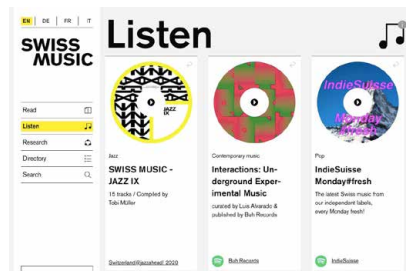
EN | DE | FR | IT

SWISS MUSIC

Read
Listen
Research
Directory
Search

Listen

JAZZ IX

Jazz
SWISS MUSIC - JAZZ IX
15 tracks / Compiled by Tobi Müller

Switzerland@jazzahead! 2020

Contemporary music
Interactions: Underground Experimental Music
curated by Luis Alvarado & published by Buh Records

Buh Records

IndieSuisse
Monday #fresh

Pop
IndieSuisse Monday#fresh
The latest Swiss music from our independent labels, every Monday fresh!

IndieSuisse